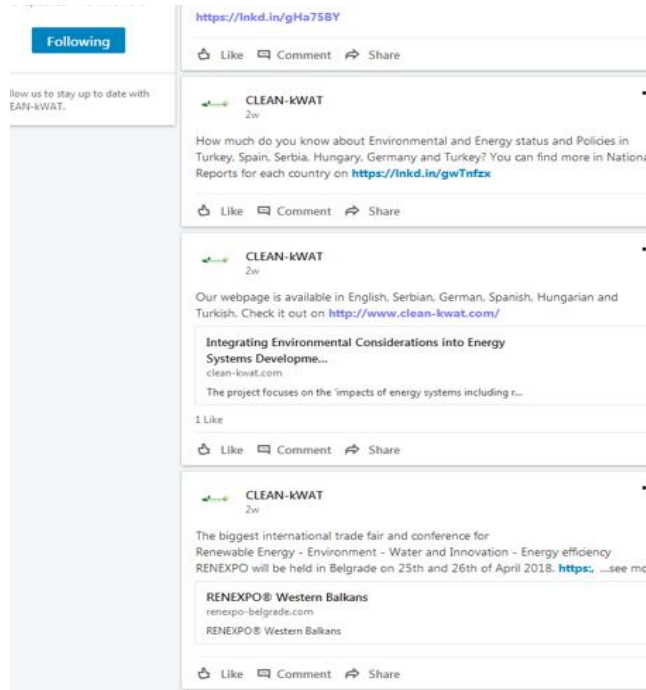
Following

llow us to stay up to date with EAN-kWAT.

https://lnkd.in/gHa75BY

Like Comment Share

CLEAN-kWAT
2w

How much do you know about Environmental and Energy status and Policies in Turkey, Spain, Serbia, Hungary, Germany and Turkey? You can find more in Nationa Reports for each country on https://lnkd.in/gwTnfzx

Like Comment Share

CLEAN-kWAT
2w

Our webpage is available in English, Serbian, German, Spanish, Hungarian and Turkish. Check it out on http://www.clean-kwat.com/

Integrating Environmental Considerations into Energy Systems Developme...
clean-kwat.com
The project focuses on the 'impacts of energy systems including r...

1 Like

Like Comment Share

CLEAN-kWAT
2w

The biggest international trade fair and conference for Renewable Energy - Environment - Water and Innovation - Energy efficiency RENEXPO will be held in Belgrade on 25th and 26th of April 2018. https:, ...see mo

RENEXPO® Western Balkans
renexpo-belgrade.com
RENEXPO® Western Balkans

Like Comment Share